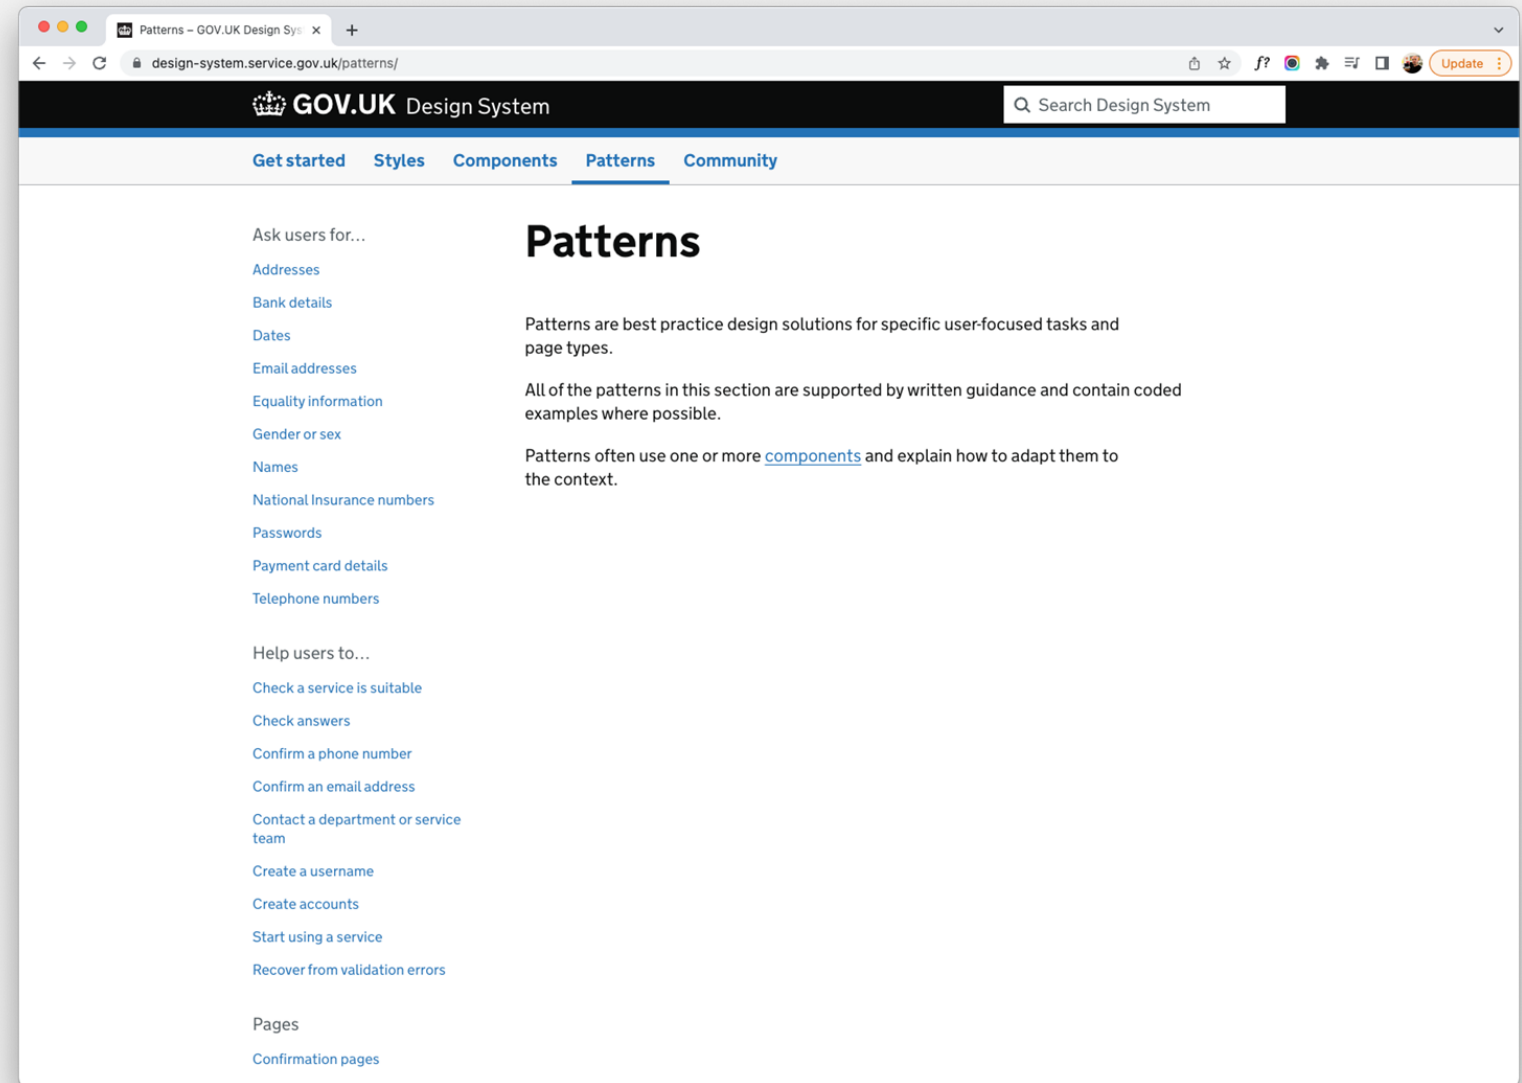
Patterns – GOV.UK Design Sys ×

design-system.service.gov.uk/patterns/

Update

GOV.UK Design System

Search Design System

Get started Styles Components Patterns Community

Ask users for...

Addresses

Bank details

Dates

Email addresses

Equality information

Gender or sex

Names

National Insurance numbers

Passwords

Payment card details

Telephone numbers

Help users to...

Check a service is suitable

Check answers

Confirm a phone number

Confirm an email address

Contact a department or service team

Create a username

Create accounts

Start using a service

Recover from validation errors

Pages

Confirmation pages

Patterns

Patterns are best practice design solutions for specific user-focused tasks and page types.

All of the patterns in this section are supported by written guidance and contain coded examples where possible.

Patterns often use one or more components and explain how to adapt them to the context.